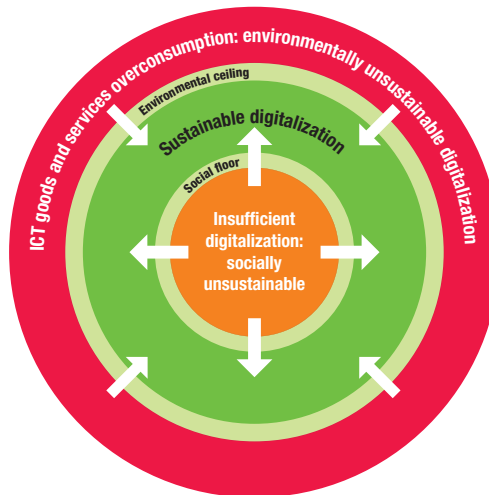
ICT goods and services overconsumption: environmentally unsustainable digitalization

Environmental ceiling

Sustainable digitalization

Social floor

Insufficient digitalization: socially unsustainable